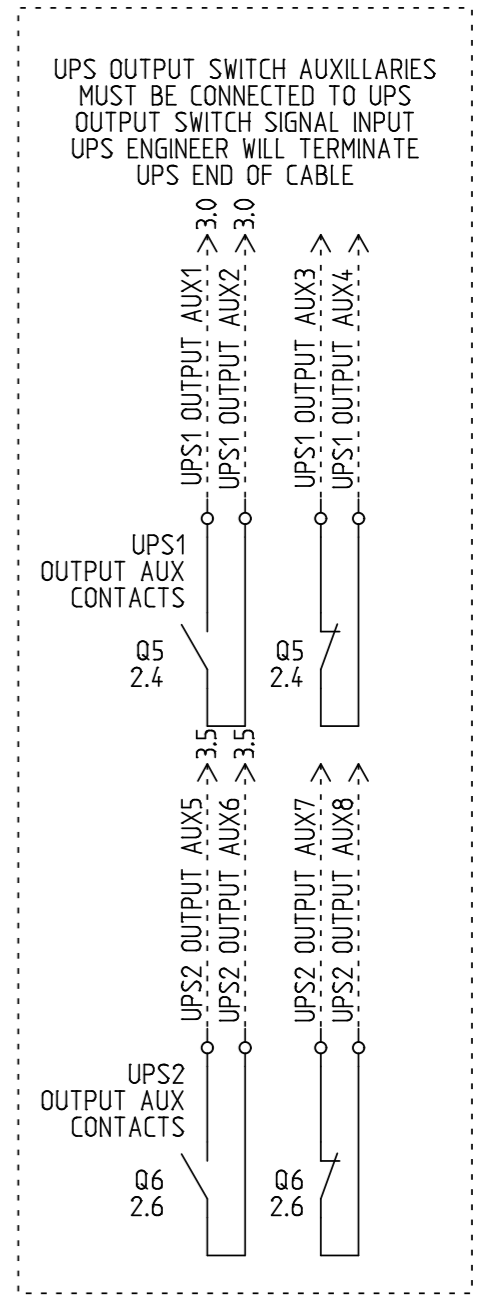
UPS OUTPUT SWITCH AUXILLARIES MUST BE CONNECTED TO UPS OUTPUT SWITCH SIGNAL INPUT UPS ENGINEER WILL TERMINATE UPS END OF CABLE

UPS1 OUTPUT AUX1 3.0
UPS1 OUTPUT AUX2 3.0
UPS1 OUTPUT AUX3
UPS1 OUTPUT AUX4

UPS1
OUTPUT AUX
CONTACTS

Q5
2.4

Q5
2.4

UPS2 OUTPUT AUX5 3.5
UPS2 OUTPUT AUX6 3.5
UPS2 OUTPUT AUX7
UPS2 OUTPUT AUX8

UPS2
OUTPUT AUX
CONTACTS

Q6
2.6

Q6
2.6